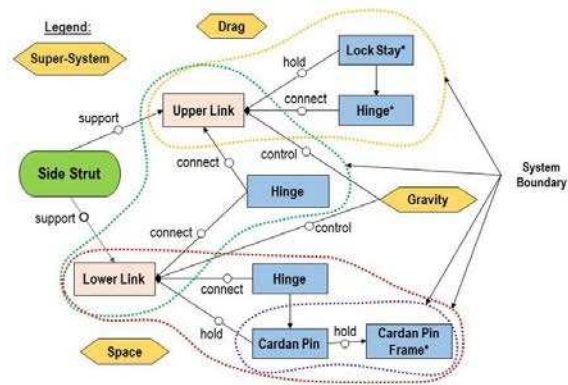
Legend:

Super-System

Drag

Lock Stay*

hold

connect

Hinge*

support

Upper Link

Side Strut

connect

control

System Boundary

Hinge

Gravity

support

connect

control

Lower Link

Hinge

connect

hold

Cardan Pin

hold

Cardan Pin Frame*

Space